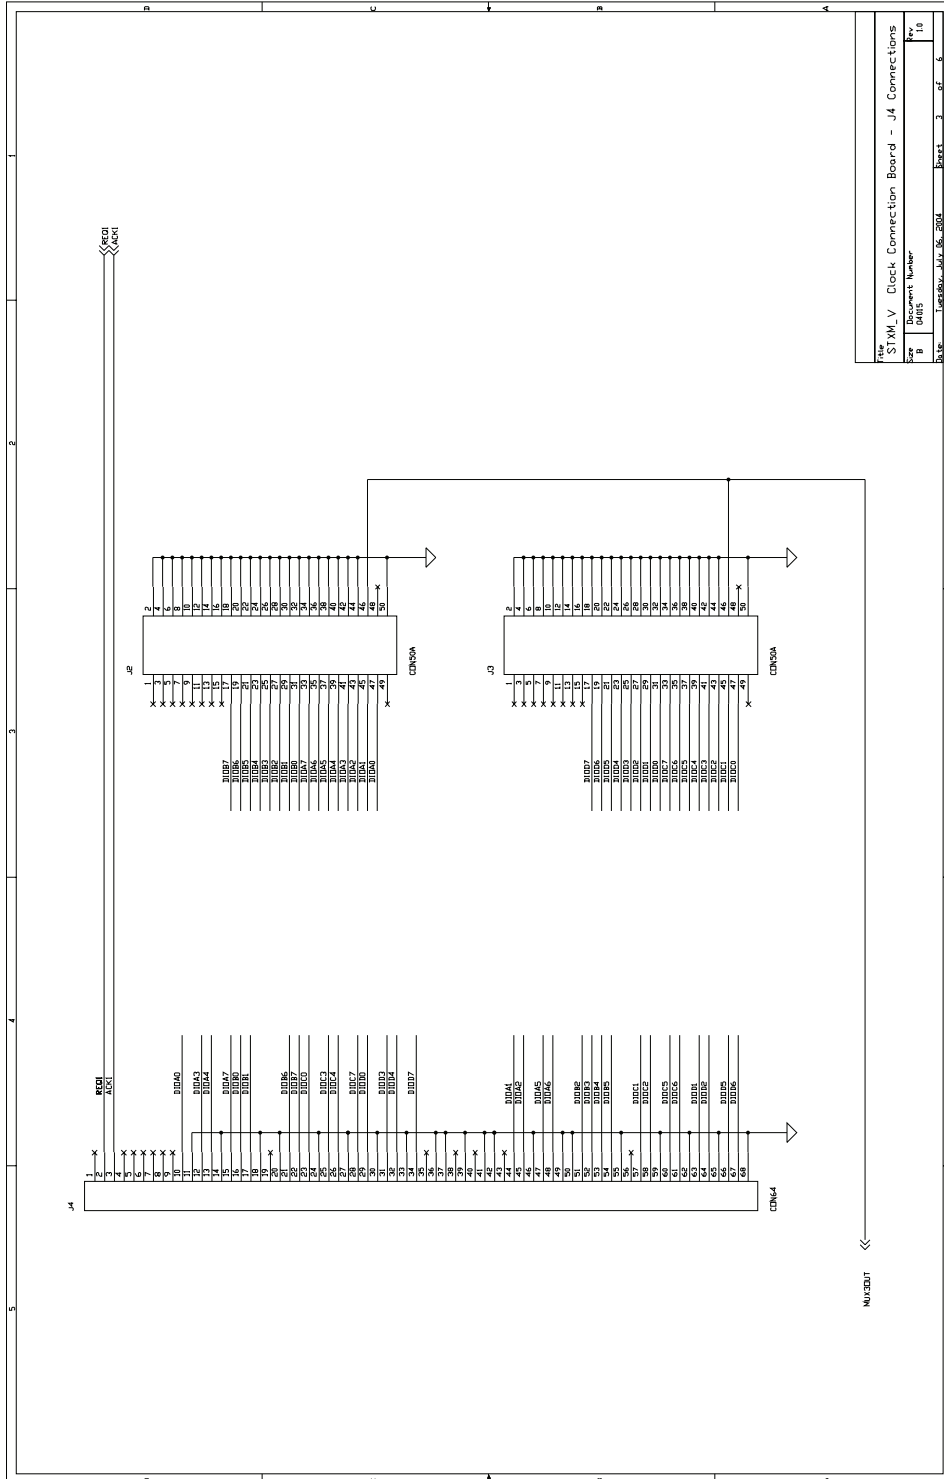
D
C
B
A

1
2
3
4
5

Title
STXM_V Clock Connection Board - J4 Connections
Size B
Document Number 04015
Rev 1.0
Date Tuesday, July 06, 2004
Sheet 3 of 6

REQ1
ACK1

J2
CON50A
2 4 6 8 10 12 14 16 18 20 22 24 26 28 30 32 34 36 38 40 42 44 46 48 50
1 3 5 7 9 11 13 15 17 19 21 23 25 27 29 31 33 35 37 39 41 43 45 47 49
DIDB7 DIDB6 DIDB5 DIDB4 DIDB3 DIDB2 DIDB1 DIDB0 DIDA7 DIDA6 DIDA5 DIDA4 DIDA3 DIDA2 DIDA1 DIDA0

J3
CON50A
2 4 6 8 10 12 14 16 18 20 22 24 26 28 30 32 34 36 38 40 42 44 46 48 50
1 3 5 7 9 11 13 15 17 19 21 23 25 27 29 31 33 35 37 39 41 43 45 47 49
DIDD7 DIDD6 DIDD5 DIDD4 DIDD3 DIDD2 DIDD1 DIDD0 DIDC7 DIDC6 DIDC5 DIDC4 DIDC3 DIDC2 DIDC1 DIDC0

J4
CON64
1 2 3 4 5 6 7 8 9 10 11 12 13 14 15 16 17 18 19 20 21 22 23 24 25 26 27 28 29 30 31 32 33 34 35 36 37 38 39 40 41 42 43 44 45 46 47 48 49 50 51 52 53 54 55 56 57 58 59 60 61 62 63 64 65 66 67 68
REQ1 ACK1 DIDA0 DIDA3 DIDA4 DIDA7 DIDB0 DIDB1 DIDB6 DIDB7 DIDC0 DIDC3 DIDC4 DIDC7 DIDD0 DIDD3 DIDD4 DIDD7 DIDA1 DIDA2 DIDA5 DIDA6 DIDB2 DIDB3 DIDB4 DIDB5 DIDC1 DIDC2 DIDC5 DIDC6 DIDD1 DIDD2 DIDD5 DIDD6

MUX3OUT